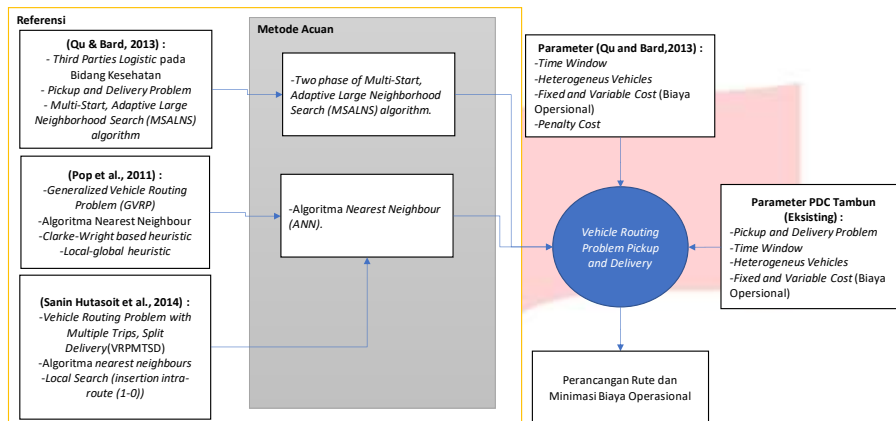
Referensi

(Qu & Bard, 2013) :
- Third Parties Logistic pada Bidang Kesehatan
- Pickup and Delivery Problem
- Multi-Start, Adaptive Large Neighborhood Search (MSALNS) algorithm

(Pop et al., 2011) :
-Generalized Vehicle Routing Problem (GVRP)
-Algoritma Nearest Neighbour
-Clarke-Wright based heuristic
-Local-global heuristic

(Sanin Hutasoit et al., 2014) :
-Vehicle Routing Problem with Multiple Trips, Split Delivery(VRPMTSD)
-Algoritma nearest neighbours
-Local Search (insertion intra-route (1-0))

Metode Acuan

-Two phase of Multi-Start, Adaptive Large Neighborhood Search (MSALNS) algorithm.

-Algoritma Nearest Neighbour (ANN).

Parameter (Qu and Bard,2013) :
-Time Window
-Heterogeneus Vehicles
-Fixed and Variable Cost (Biaya Operasional)
-Penalty Cost

Vehicle Routing Problem Pickup and Delivery

Parameter PDC Tambun (Eksisting) :
-Pickup and Delivery Problem
-Time Window
-Heterogeneus Vehicles
-Fixed and Variable Cost (Biaya Opersional)

Perancangan Rute dan Minimasi Biaya Operasional